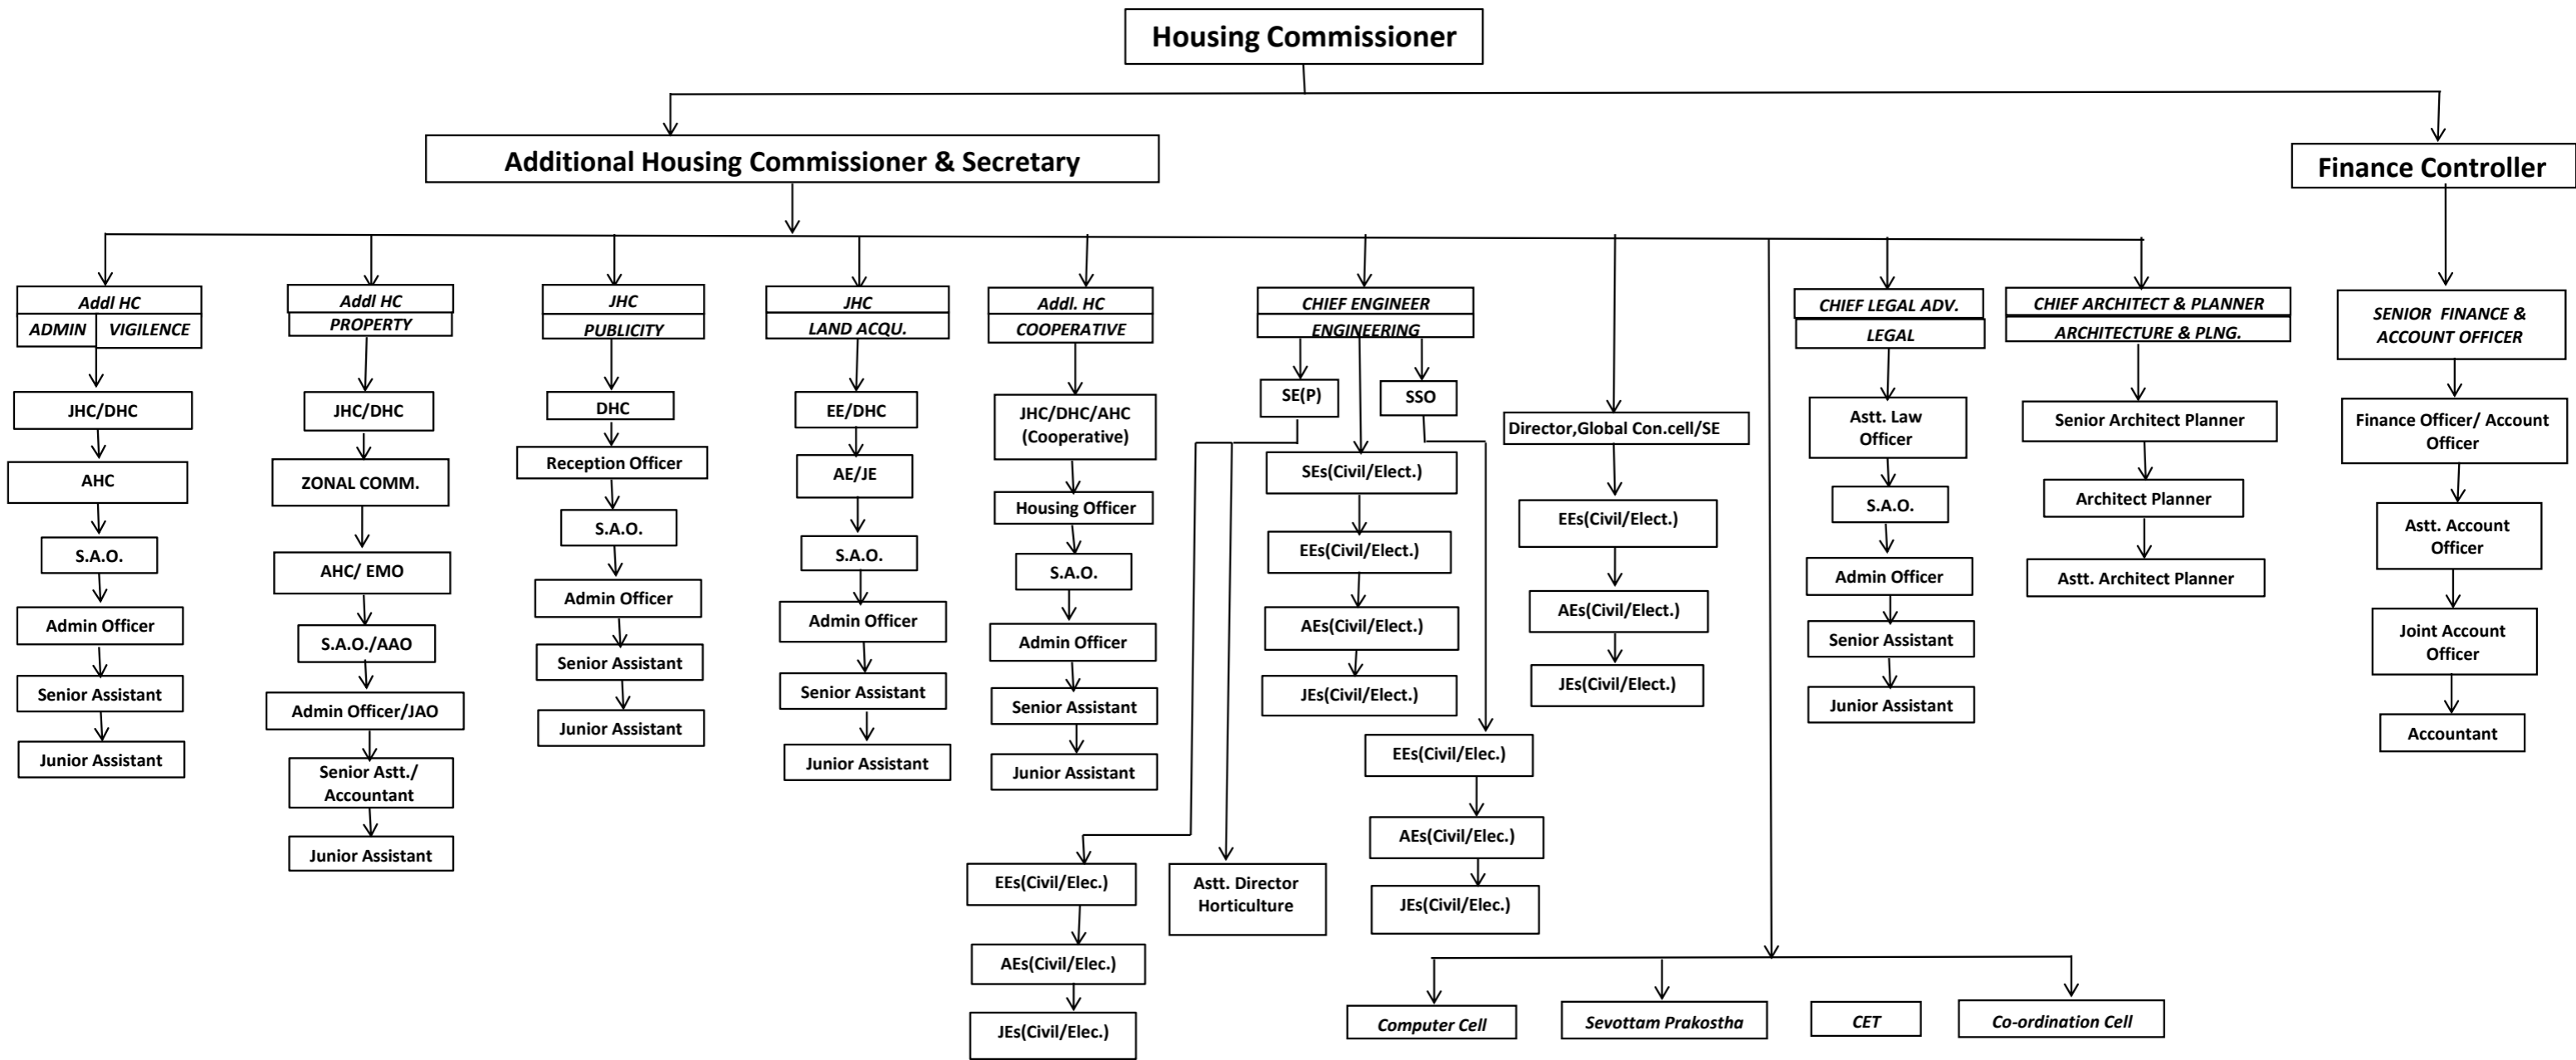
Housing Commissioner

Additional Housing Commissioner & Secretary

Finance Controller

Addl HC
ADMIN VIGILENCE
JHC/DHC
AHC
S.A.O.
Admin Officer
Senior Assistant
Junior Assistant

Addl HC
PROPERTY
JHC/DHC
ZONAL COMM.
AHC/ EMO
S.A.O./AAO
Admin Officer/JAO
Senior Astt./ Accountant
Junior Assistant

JHC
PUBLICITY
DHC
Reception Officer
S.A.O.
Admin Officer
Senior Assistant
Junior Assistant

JHC
LAND ACQU.
EE/DHC
AE/JE
S.A.O.
Admin Officer
Senior Assistant
Junior Assistant

Addl. HC
COOPERATIVE
JHC/DHC/AHC (Cooperative)
Housing Officer
S.A.O.
Admin Officer
Senior Assistant
Junior Assistant

CHIEF ENGINEER
ENGINEERING
SE(P)
SSO
SEs(Civil/Elect.)
EEs(Civil/Elect.)
AEs(Civil/Elect.)
JEs(Civil/Elect.)
EEs(Civil/Elec.)
AEs(Civil/Elec.)
JEs(Civil/Elec.)
EEs(Civil/Elec.)
AEs(Civil/Elec.)
JEs(Civil/Elec.)
Astt. Director Horticulture

Director,Global Con.cell/SE
EEs(Civil/Elect.)
AEs(Civil/Elect.)
JEs(Civil/Elect.)

CHIEF LEGAL ADV.
LEGAL
Astt. Law Officer
S.A.O.
Admin Officer
Senior Assistant
Junior Assistant

CHIEF ARCHITECT & PLANNER
ARCHITECTURE & PLNG.
Senior Architect Planner
Architect Planner
Astt. Architect Planner

SENIOR FINANCE & ACCOUNT OFFICER
Finance Officer/ Account Officer
Astt. Account Officer
Joint Account Officer
Accountant

Computer Cell
Sevottam Prakostha
CET
Co-ordination Cell